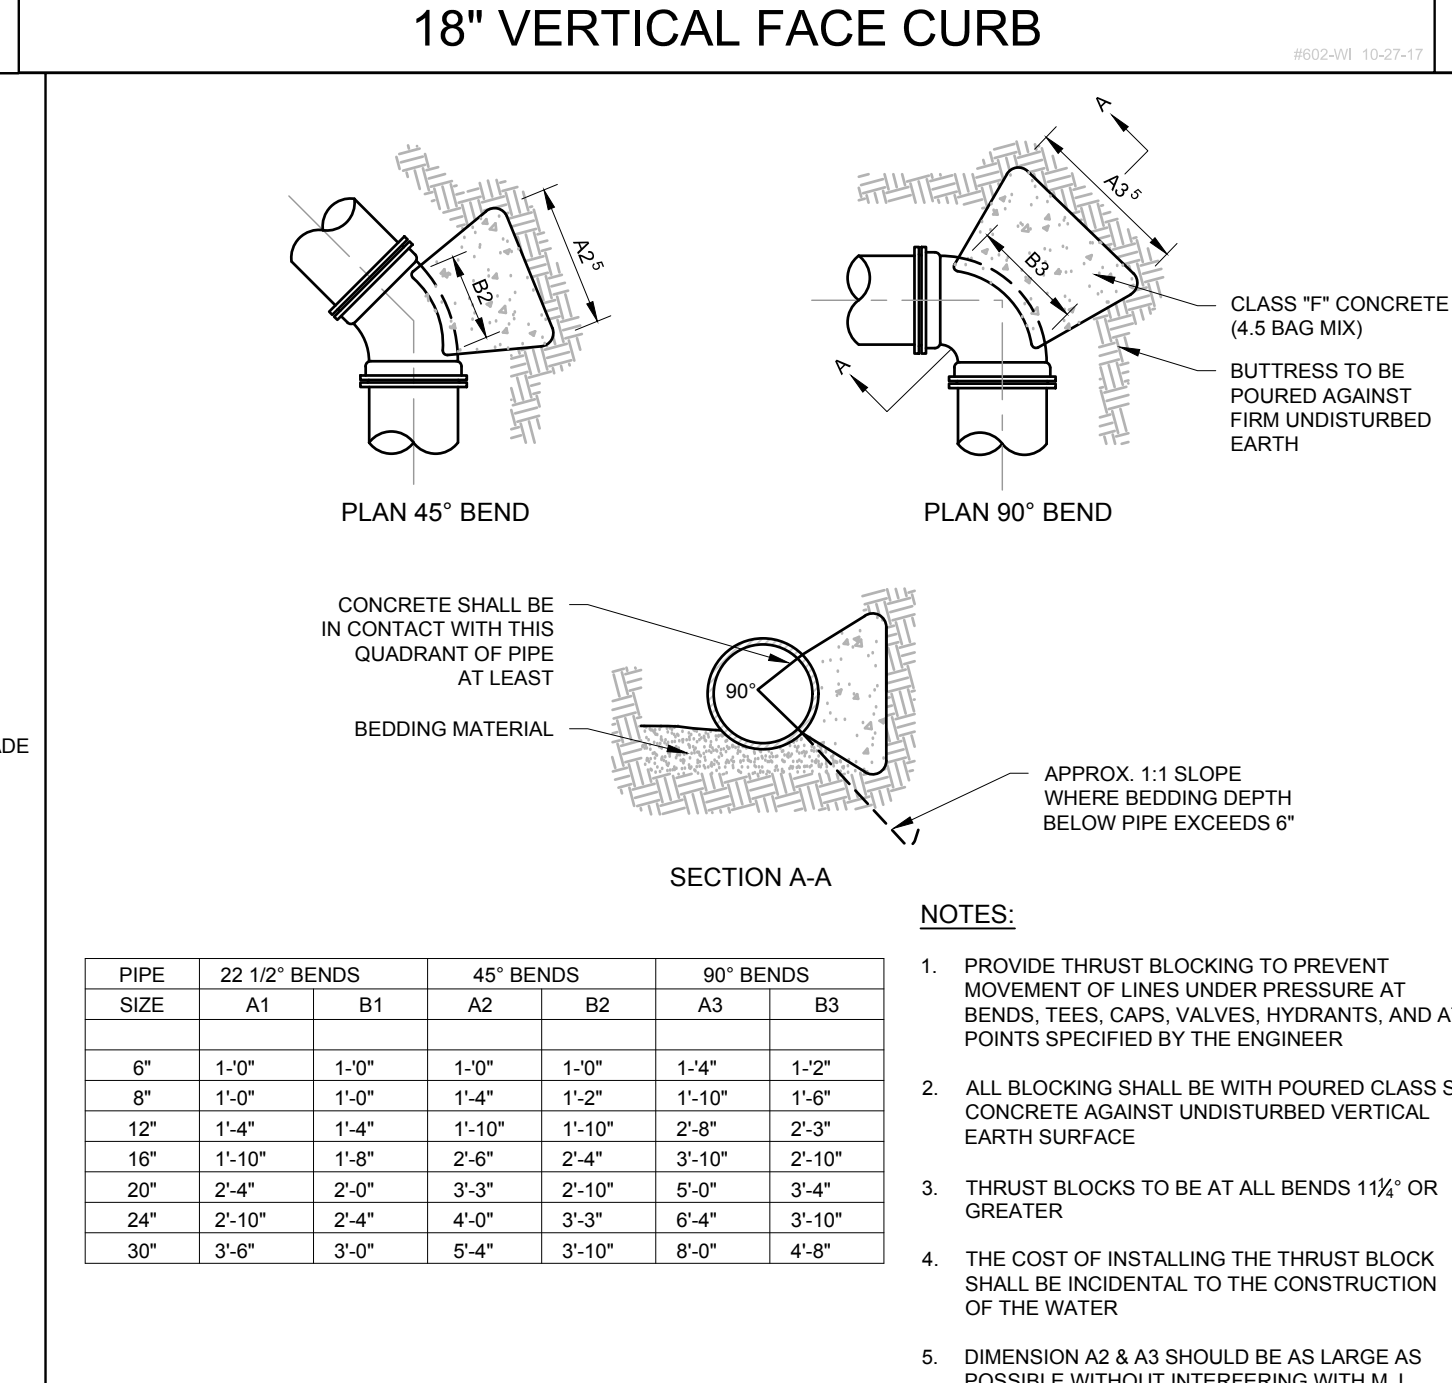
18" VERTICAL FACE CURB

#602-WI 10-27-17

A2⁵

B2

A

A3⁵

B3

A

CLASS "F" CONCRETE (4.5 BAG MIX)

BUTTRESS TO BE POURED AGAINST FIRM UNDISTURBED EARTH

PLAN 45° BEND

PLAN 90° BEND

CONCRETE SHALL BE IN CONTACT WITH THIS QUADRANT OF PIPE AT LEAST

90°

BEDDING MATERIAL

ADE

APPROX. 1:1 SLOPE WHERE BEDDING DEPTH BELOW PIPE EXCEEDS 6"

SECTION A-A

NOTES:

| PIPE | 22 1/2° BENDS | | 45° BENDS | | 90° BENDS | |
|---|---|---|---|---|---|---|
| SIZE | A1 | B1 | A2 | B2 | A3 | B3 |
| | | | | | | |
| 6" | 1'-0" | 1'-0" | 1'-0" | 1'-0" | 1'-4" | 1'-2" |
| 8" | 1'-0" | 1'-0" | 1'-4" | 1'-2" | 1'-10" | 1'-6" |
| 12" | 1'-4" | 1'-4" | 1'-10" | 1'-10" | 2'-8" | 2'-3" |
| 16" | 1'-10" | 1'-8" | 2'-6" | 2'-4" | 3'-10" | 2'-10" |
| 20" | 2'-4" | 2'-0" | 3'-3" | 2'-10" | 5'-0" | 3'-4" |
| 24" | 2'-10" | 2'-4" | 4'-0" | 3'-3" | 6'-4" | 3'-10" |
| 30" | 3'-6" | 3'-0" | 5'-4" | 3'-10" | 8'-0" | 4'-8" |

1. PROVIDE THRUST BLOCKING TO PREVENT MOVEMENT OF LINES UNDER PRESSURE AT BENDS, TEES, CAPS, VALVES, HYDRANTS, AND AT POINTS SPECIFIED BY THE ENGINEER

2. ALL BLOCKING SHALL BE WITH POURED CLASS S CONCRETE AGAINST UNDISTURBED VERTICAL EARTH SURFACE

3. THRUST BLOCKS TO BE AT ALL BENDS 11¼° OR GREATER

4. THE COST OF INSTALLING THE THRUST BLOCK SHALL BE INCIDENTAL TO THE CONSTRUCTION OF THE WATER

5. DIMENSION A2 & A3 SHOULD BE AS LARGE AS POSSIBLE WITHOUT INTERFERING WITH M.J. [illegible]